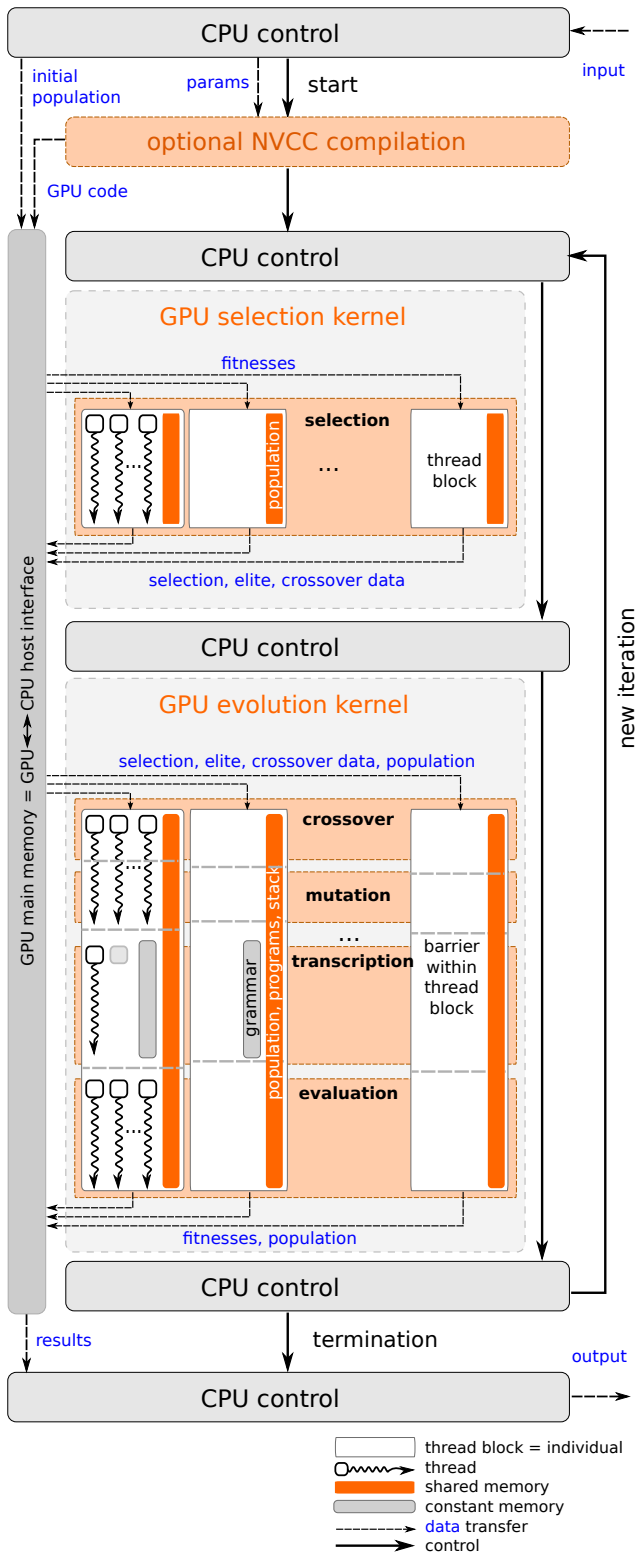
CPU control

input

initial population

params

start

optional NVCC compilation

GPU code

CPU control

GPU selection kernel

fitnesses

selection

...

population

...

thread block

selection, elite, crossover data

CPU control

GPU evolution kernel

selection, elite, crossover data, population

crossover

...

mutation

...

transcription

barrier within thread block

grammar

population, programs, stack

evaluation

...

fitnesses, population

GPU main memory = GPU ⟷ CPU host interface

new iteration

CPU control

results

termination

output

CPU control

thread block = individual
thread
shared memory
constant memory
data transfer
control